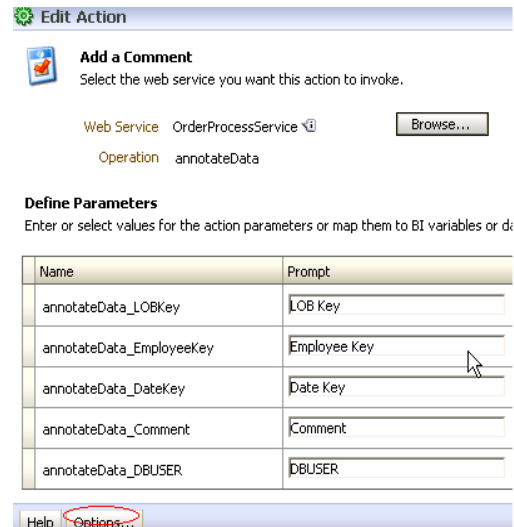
Edit Action

Add a Comment
Select the web service you want this action to invoke.

Web Service OrderProcessService

Browse...

Operation annotateData

Define Parameters
Enter or select values for the action parameters or map them to BI variables or d

| Name | Prompt |
|---|---|
| annotateData_LOBKey | LOB Key |
| annotateData_EmployeeKey | Employee Key |
| annotateData_DateKey | Date Key |
| annotateData_Comment | Comment |
| annotateData_DBUSER | DBUSER |

Help Options...